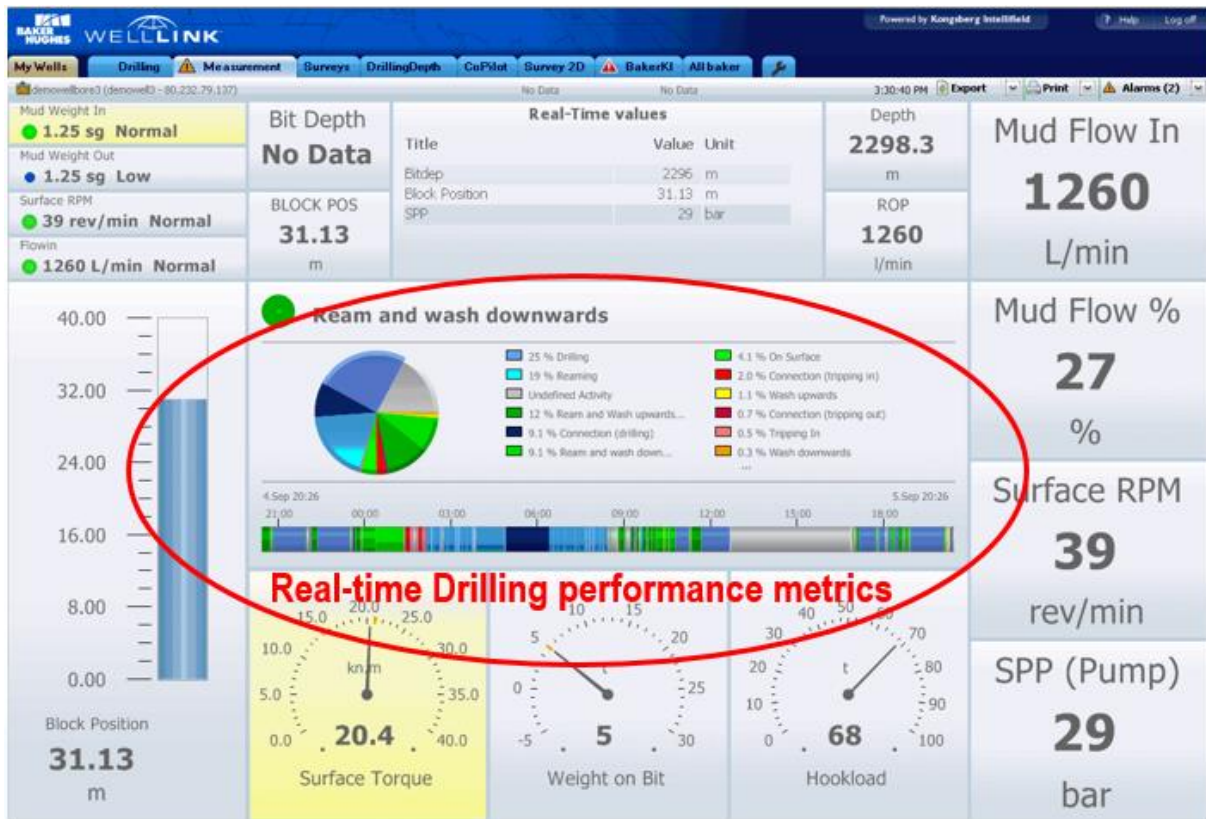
BAKER HUGHES WELLLINK

Powered by Kongsberg Intellifield ? Help Log off

My Wells Drilling Measurement Surveys DrillingDepth CoPilot Survey 2D BakerKI All baker

demowellbore3 (demowell3 - 80.232.79.137) No Data No Data 3:30:40 PM Export Print Alarms (2)

Mud Weight In
1.25 sg Normal
Mud Weight Out
1.25 sg Low
Surface RPM
39 rev/min Normal
Flowin
1260 L/min Normal

Bit Depth
No Data

BLOCK POS
31.13
m

Real-Time values

| Title | Value | Unit |
|---|---|---|
| Bitdep | 2296 | m |
| Block Position | 31.13 | m |
| SPP | 29 | bar |

Depth
2298.3
m

ROP
1260
l/min

Mud Flow In
1260
L/min

40.00
32.00
24.00
16.00
8.00
0.00

Block Position
31.13
m

Ream and wash downwards

25 % Drilling
19 % Reaming
Undefined Activity
12 % Ream and Wash upwards...
9.1 % Connection (drilling)
9.1 % Ream and wash down...
4.1 % On Surface
2.0 % Connection (tripping in)
1.1 % Wash upwards
0.7 % Connection (tripping out)
0.5 % Tripping In
0.3 % Wash downwards
...

4.Sep 20:26
5.Sep 20:26
21:00 00:00 03:00 06:00 09:00 12:00 15:00 18:00

Real-time Drilling performance metrics

15.0 20.0 25.0 10.0 30.0 5.0 35.0 0.0 40.0
kN.m
20.4
Surface Torque

5 10 15 20 0 25 -5 30
t
5
Weight on Bit

30 40 50 60 70 20 80 10 90 0 100
t
68
Hookload

Mud Flow %
27
%

Surface RPM
39
rev/min

SPP (Pump)
29
bar